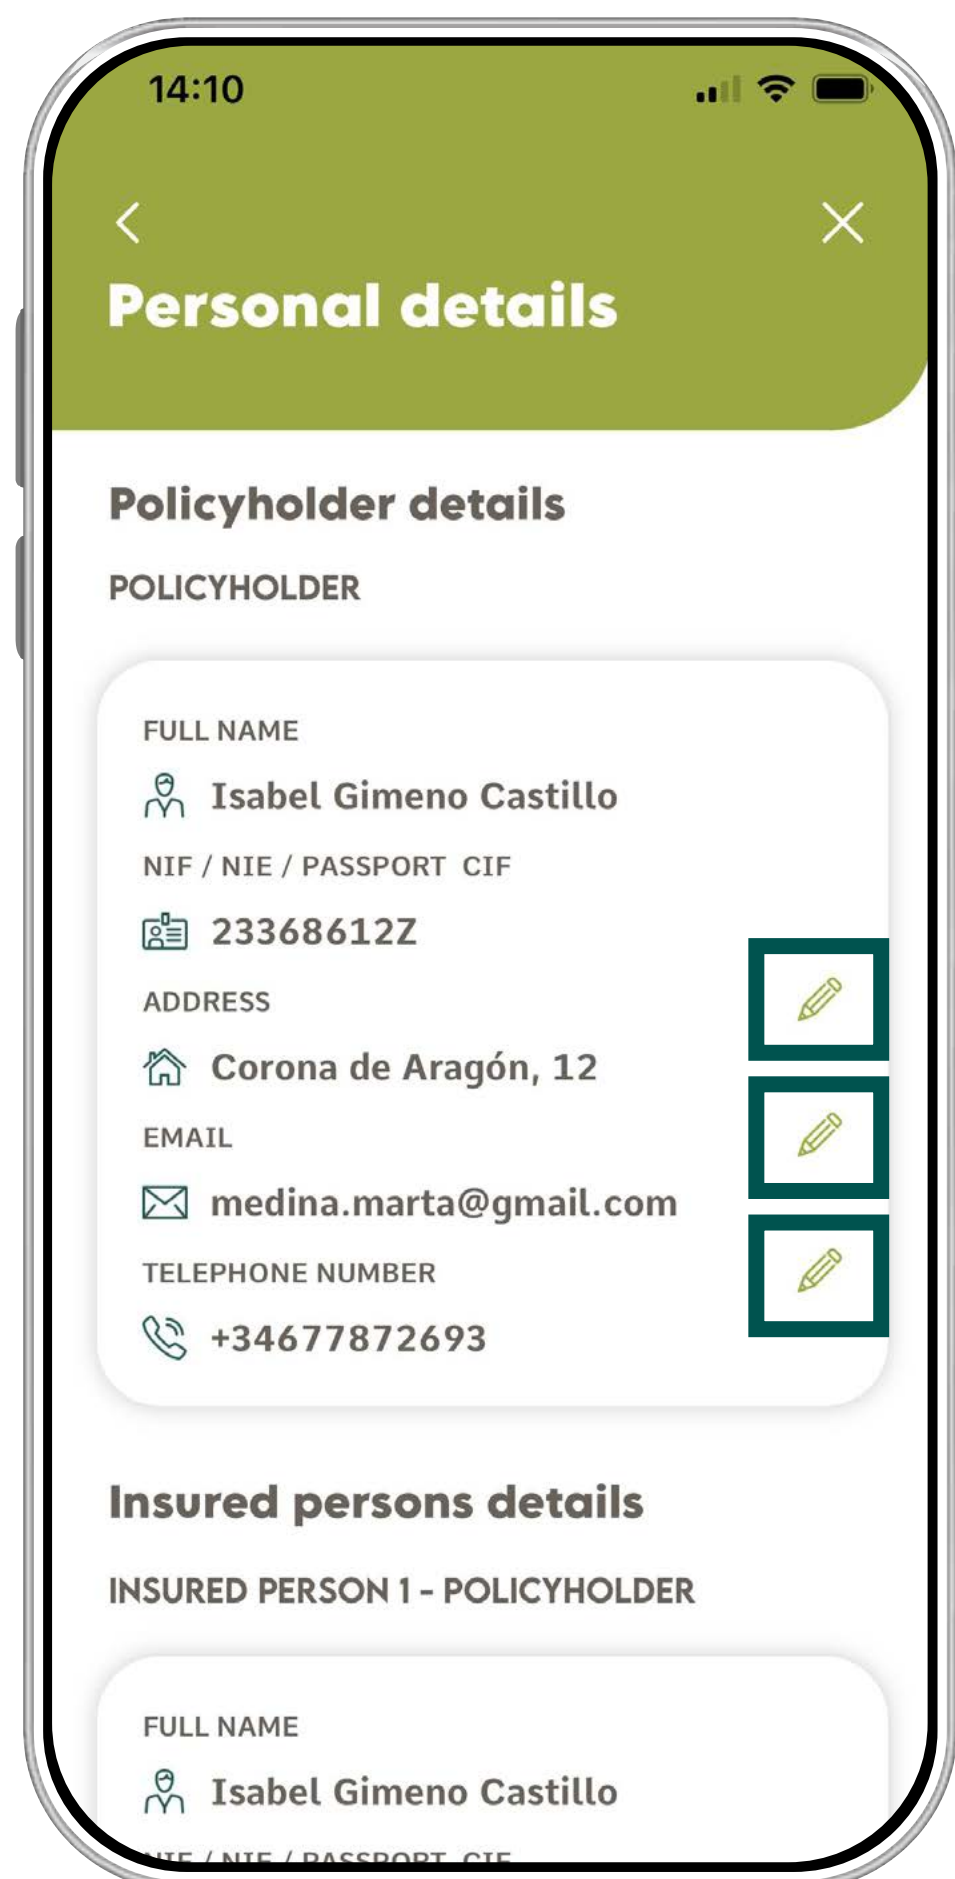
14:10

Personal details

Policyholder details

POLICYHOLDER

FULL NAME

Isabel Gimeno Castillo

NIF / NIE / PASSPORT CIF

23368612Z

ADDRESS

Corona de Aragón, 12

EMAIL

medina.marta@gmail.com

TELEPHONE NUMBER

+34677872693

Insured persons details

INSURED PERSON 1 - POLICYHOLDER

FULL NAME

Isabel Gimeno Castillo

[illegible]